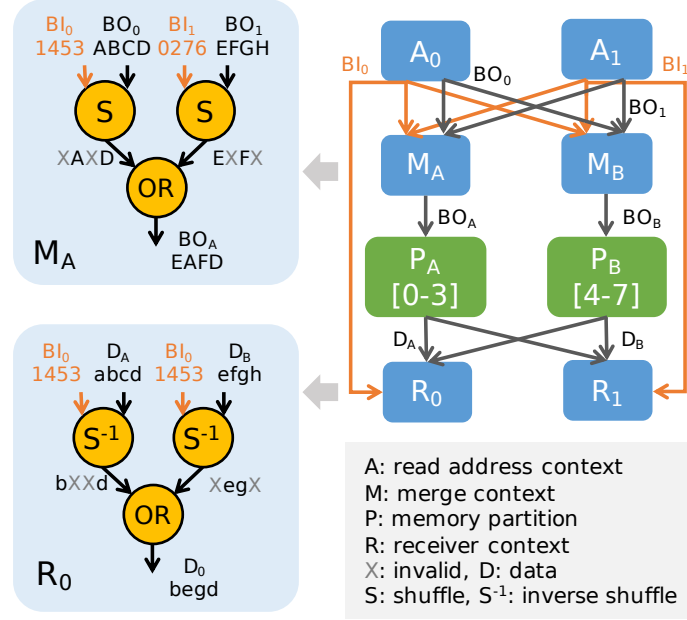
$BI_0$ 1453
$BO_0$ ABCD
$BI_1$ 0276
$BO_1$ EFGH
S
S
XAXD
EXFX
OR
$BO_A$ EAFD
$M_A$

$A_0$
$A_1$
$BI_0$
$BO_0$
$BI_1$
$BO_1$
$M_A$
$M_B$
$BO_A$
$BO_B$
$P_A$ [0-3]
$P_B$ [4-7]
$D_A$
$D_B$
$R_0$
$R_1$

$BI_0$ 1453
$D_A$ abcd
$BI_0$ 1453
$D_B$ efgh
$S^{-1}$
$S^{-1}$
bXXd
XegX
OR
$D_0$ begd
$R_0$

A: read address context
M: merge context
P: memory partition
R: receiver context
X: invalid, D: data
S: shuffle, $S^{-1}$: inverse shuffle